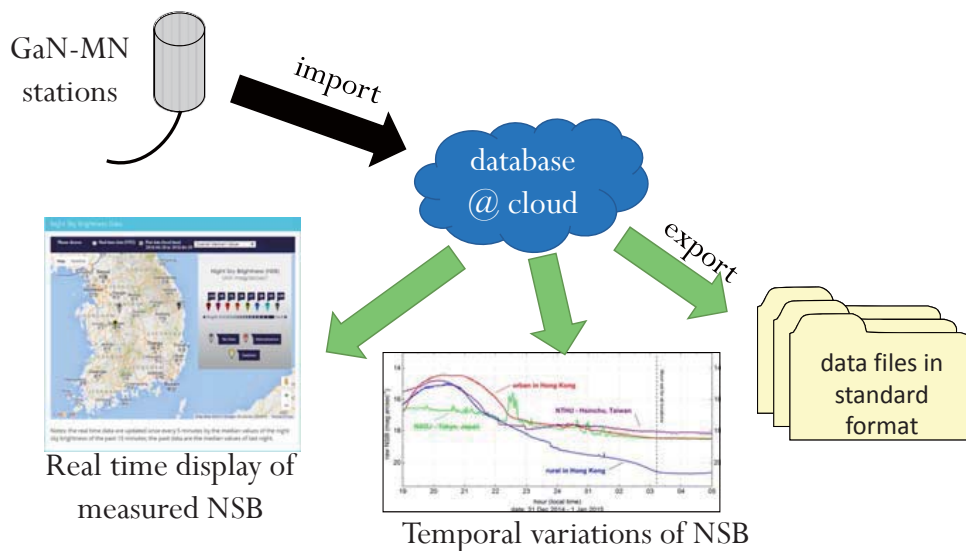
GaN-MN stations

import

database @ cloud

export

Night Sky Brightness Data

Please choose: Real time data (NSB) Past data (local time)

Night Sky Brightness (NSB)

No Data

Notes: the real time data are updated once every 5 minutes by the median values of the night sky brightness of the past 15 minutes; the past data are the median values of last night.

Real time display of measured NSB

data files in standard format

urban in Hong Kong

NTHU - Hsinchu, Taiwan

NAOJ - Tokyo, Japan

rural in Hong Kong

raw NSB (mag arcsec⁻²)

14

16

18

20

19 20 21 22 23 00 01 02 03 04 05

hour (local time)

date: 31 Dec 2014 - 1 Jan 2015

Temporal variations of NSB